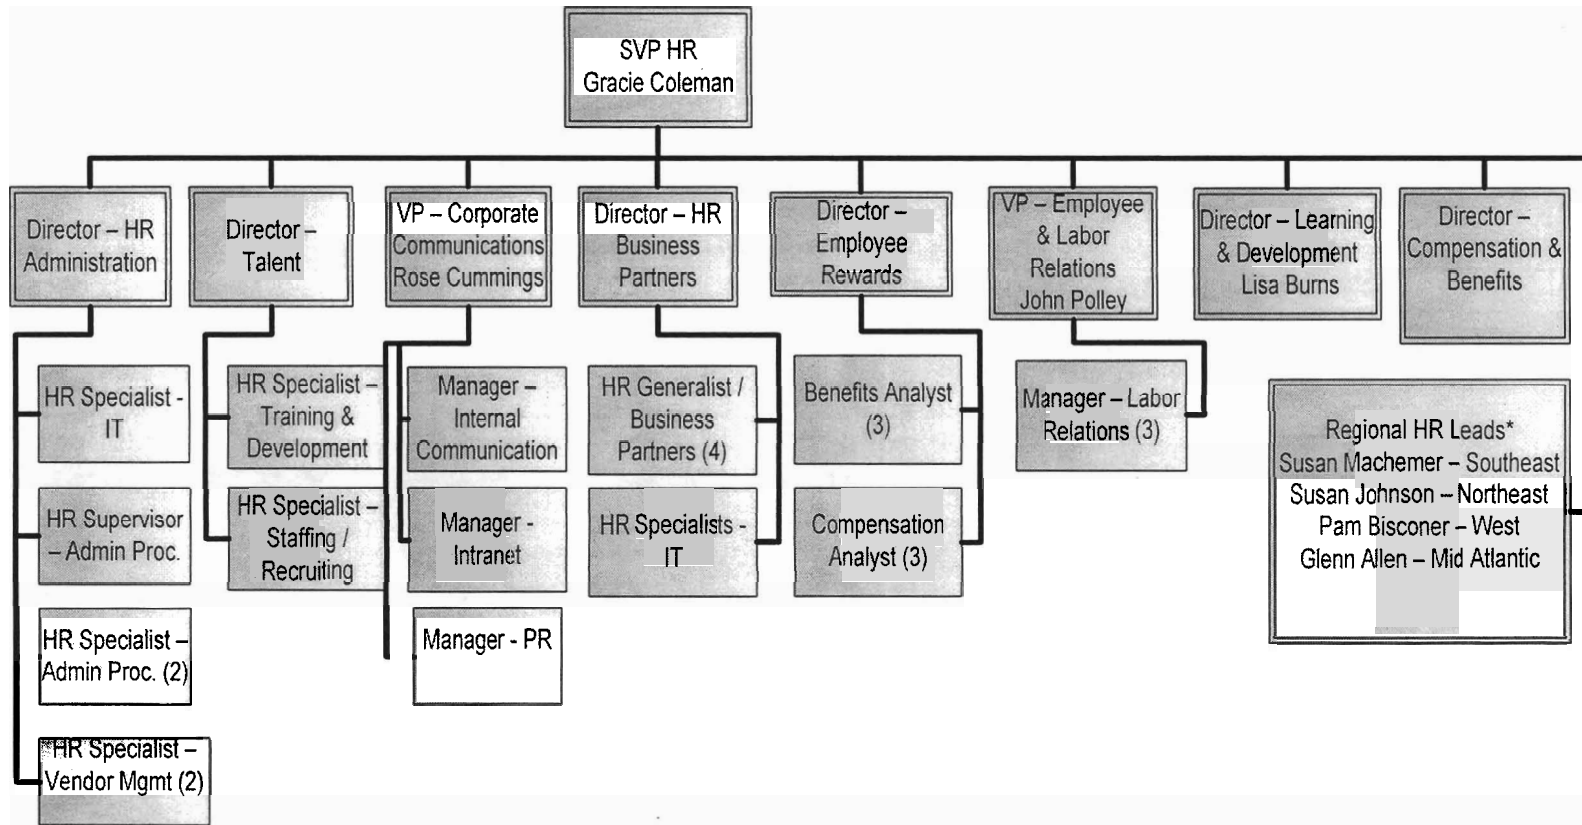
SVP HR
Gracie Coleman

Director – HR Administration

HR Specialist - IT

HR Supervisor – Admin Proc.

HR Specialist – Admin Proc. (2)

HR Specialist – Vendor Mgmt (2)

Director – Talent

HR Specialist – Training & Development

HR Specialist – Staffing / Recruiting

VP – Corporate Communications Rose Cummings

Manager – Internal Communication

Manager - Intranet

Manager - PR

Director – HR Business Partners

HR Generalist / Business Partners (4)

HR Specialists - IT

Director – Employee Rewards

Benefits Analyst (3)

Compensation Analyst (3)

VP – Employee & Labor Relations John Polley

Manager – Labor Relations (3)

Director – Learning & Development Lisa Burns

Director – Compensation & Benefits

Regional HR Leads*
Susan Machemer – Southeast
Susan Johnson – Northeast
Pam Bisconer – West
Glenn Allen – Mid Atlantic